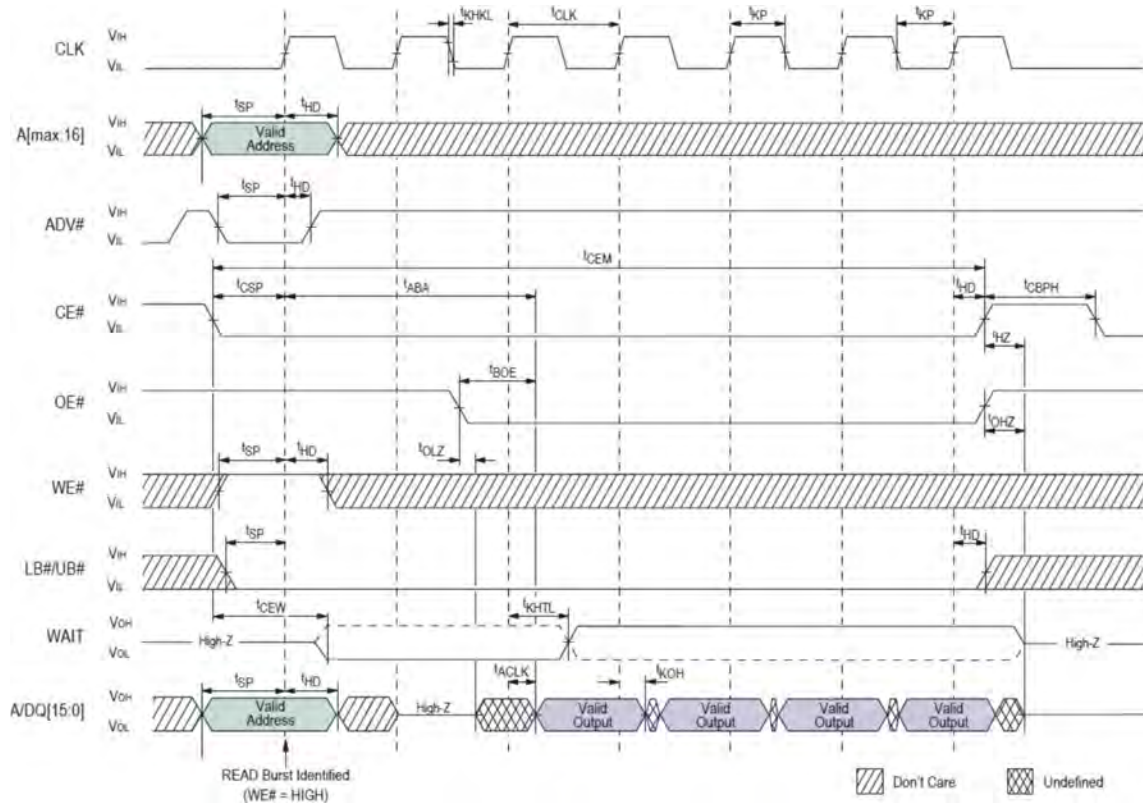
CLK $V_{IH}$ $V_{IL}$

$t_{KHKL}$ $t_{CLK}$ $t_{KP}$ $t_{KP}$

A[max:16] $V_{IH}$ $V_{IL}$

$t_{SP}$ $t_{HD}$

Valid Address

ADV# $V_{IH}$ $V_{IL}$

$t_{SP}$ $t_{HD}$

$t_{CEM}$

CE# $V_{IH}$ $V_{IL}$

$t_{CSP}$ $t_{ABA}$ $t_{HD}$ $t_{CBPH}$

$t_{HZ}$

OE# $V_{IH}$ $V_{IL}$

$t_{BOE}$

$t_{OHZ}$

$t_{OLZ}$

WE# $V_{IH}$ $V_{IL}$

$t_{SP}$ $t_{HD}$

LB#/UB# $V_{IH}$ $V_{IL}$

$t_{SP}$ $t_{HD}$

WAIT $V_{OH}$ $V_{OL}$

$t_{CEW}$ $t_{KHTL}$

High-Z High-Z

A/DQ[15:0] $V_{OH}$ $V_{OL}$

$t_{SP}$ $t_{HD}$ $t_{ACLK}$ $t_{KOH}$

Valid Address High-Z Valid Output Valid Output Valid Output Valid Output

READ Burst Identified (WE# = HIGH)

Don't Care Undefined